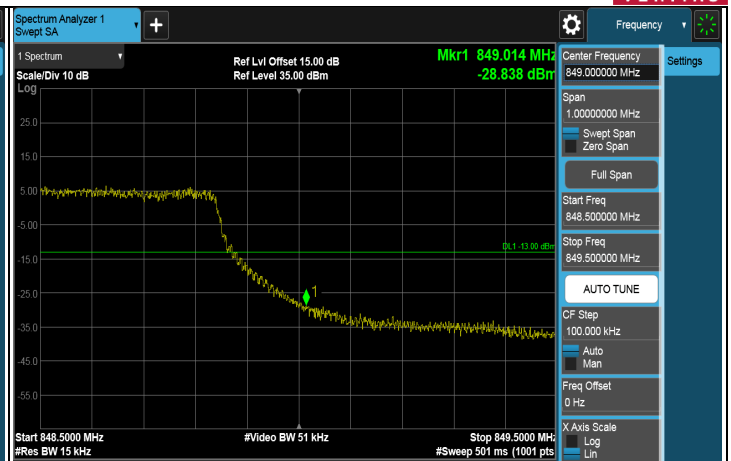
Spectrum Analyzer 1
Swept SA

+

Frequency

1 Spectrum

Scale/Div 10 dB

Log

Ref Lvl Offset 15.00 dB
Ref Level 35.00 dBm

Mkr1 849.014 MHz
-28.838 dBm

25.0

15.0

5.00

-5.00

-15.0

DL1 -13.00 dBm

-25.0

1

-35.0

-45.0

-55.0

Start 848.5000 MHz
#Res BW 15 kHz

#Video BW 51 kHz

Stop 849.5000 MHz
#Sweep 501 ms (1001 pts

Center Frequency
849.000000 MHz

Settings

Span
1.00000000 MHz

Swept Span
Zero Span

Full Span

Start Freq
848.500000 MHz

Stop Freq
849.500000 MHz

AUTO TUNE

CF Step
100.000 kHz

Auto
Man

Freq Offset
0 Hz

X Axis Scale
Log
Lin